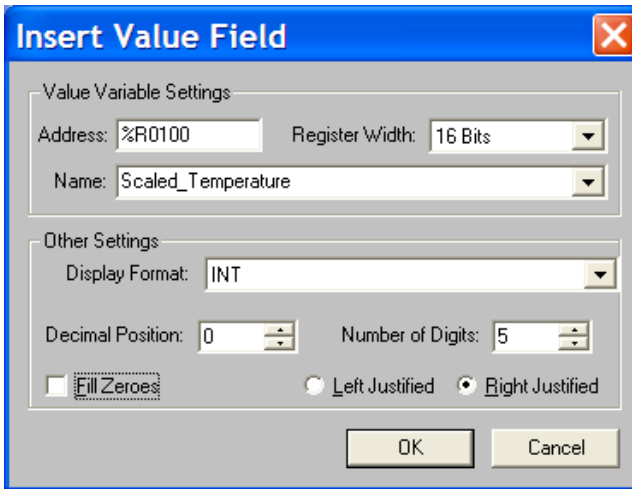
Insert Value Field

Value Variable Settings

Address: %R0100

Register Width: 16 Bits

Name: Scaled_Temperature

Other Settings

Display Format: INT

Decimal Position: 0

Number of Digits: 5

Fill Zeroes

Left Justified

Right Justified

OK

Cancel